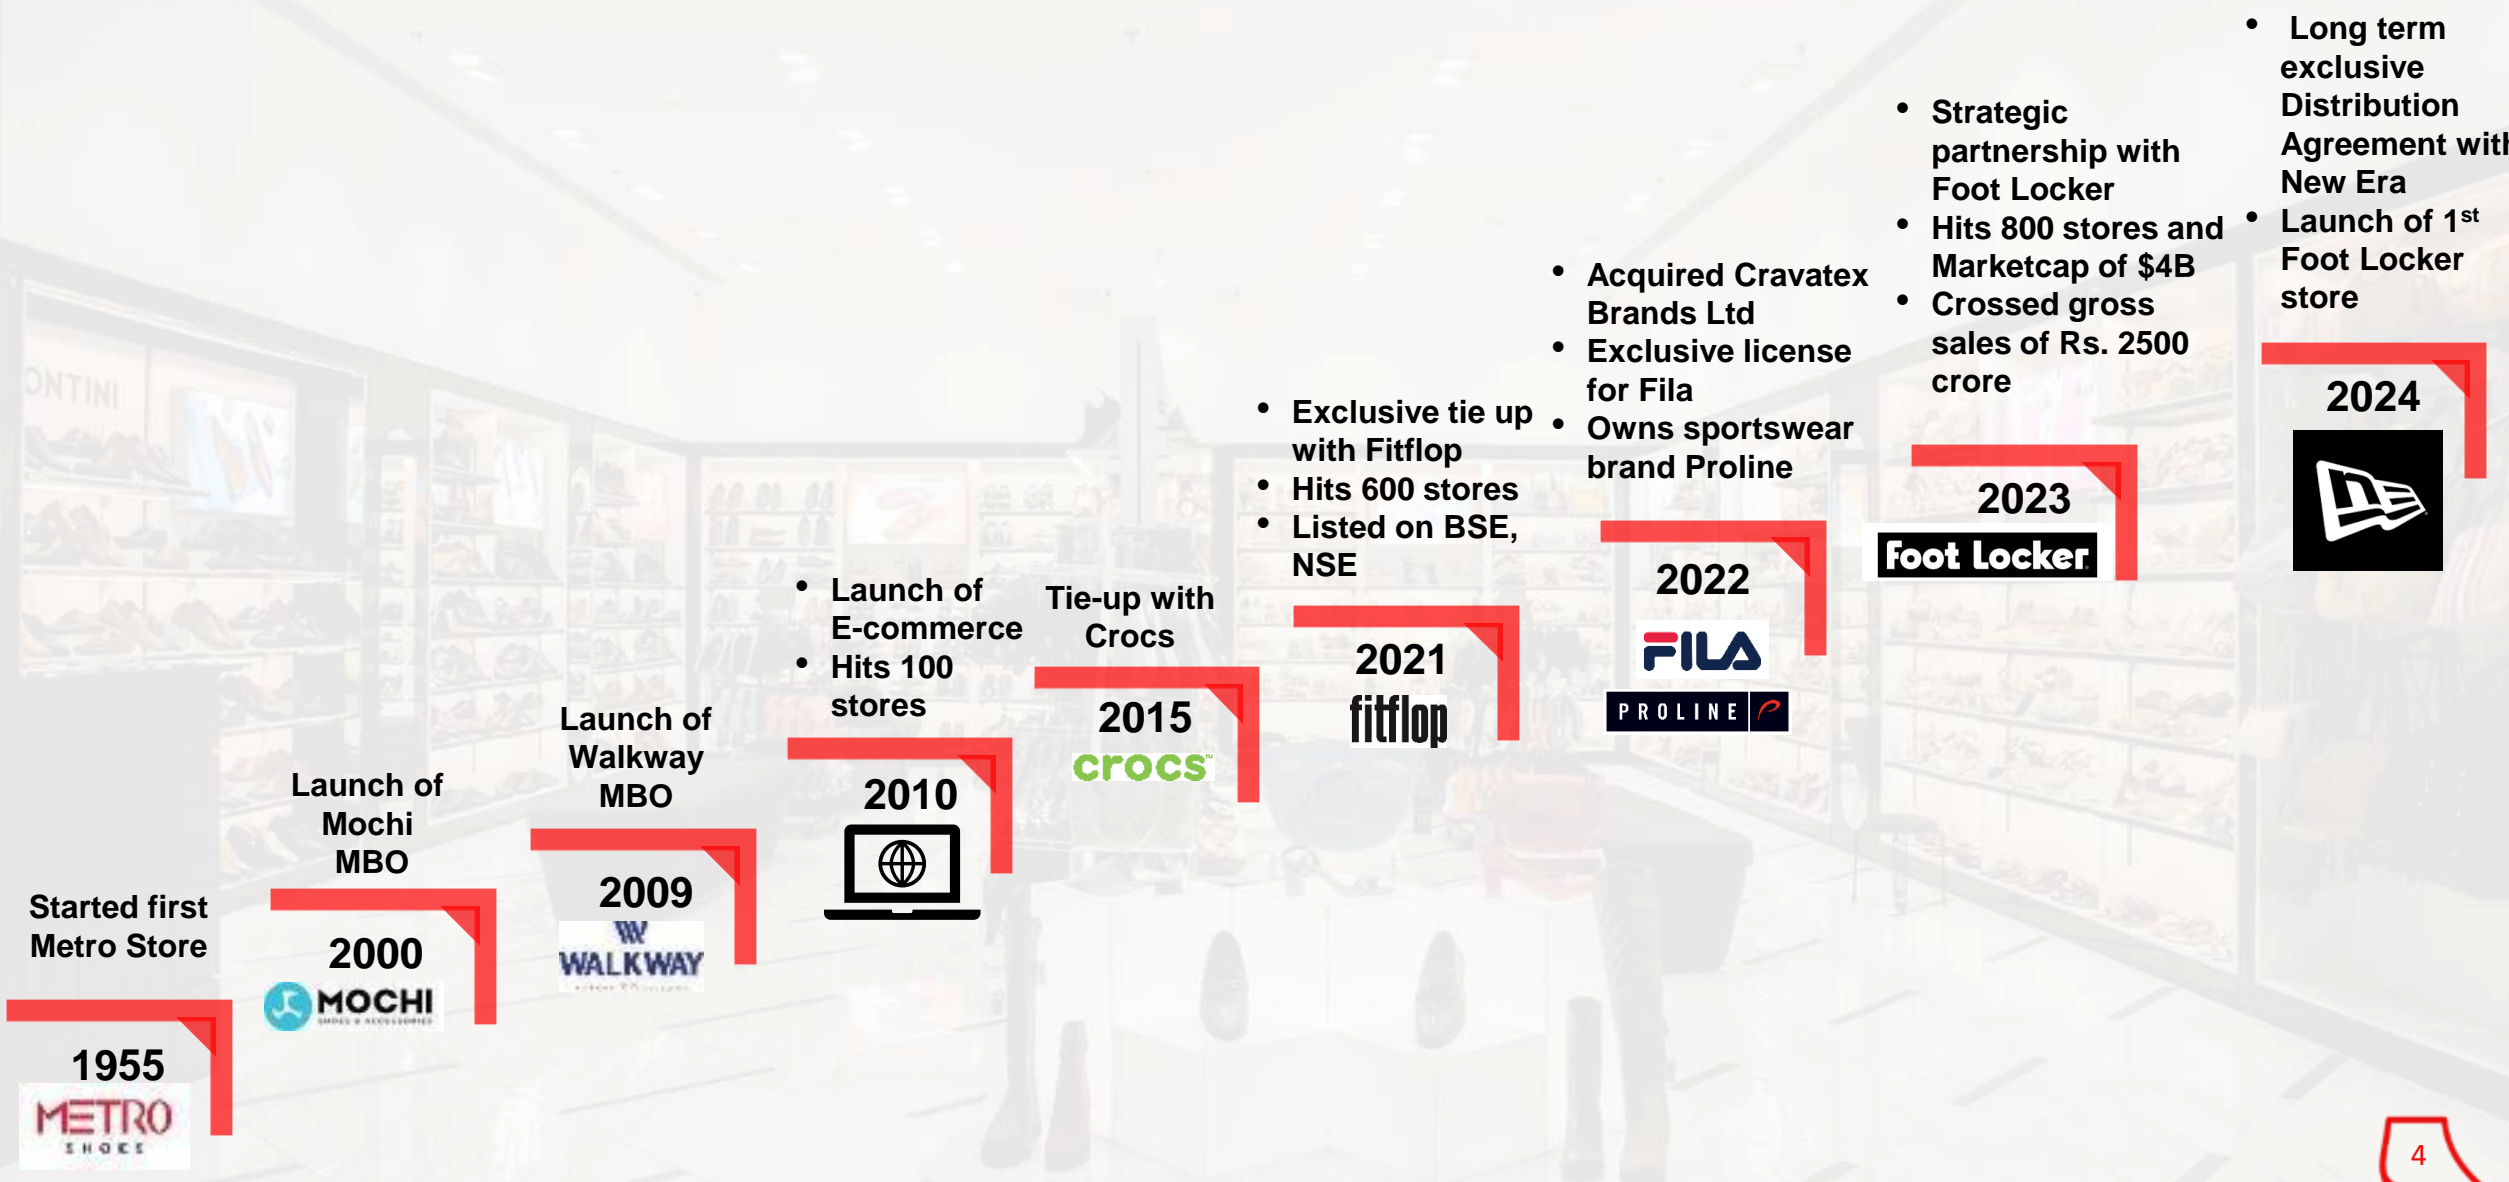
Started first Metro Store

1955

METRO SHOES

Launch of Mochi MBO

2000

MOCHI

Launch of Walkway MBO

2009

W WALKWAY

• Launch of E-commerce
• Hits 100 stores

2010

Tie-up with Crocs

2015

crocs

• Exclusive tie up with Fitflop
• Hits 600 stores
• Listed on BSE, NSE

2021

fitflop

• Acquired Cravatex Brands Ltd
• Exclusive license for Fila
• Owns sportswear brand Proline

2022

FILA

PROLINE

• Strategic partnership with Foot Locker
• Hits 800 stores and Marketcap of $4B
• Crossed gross sales of Rs. 2500 crore

2023

Foot Locker

• Long term exclusive Distribution Agreement witl New Era
• Launch of 1$^{st}$ Foot Locker store

2024

4